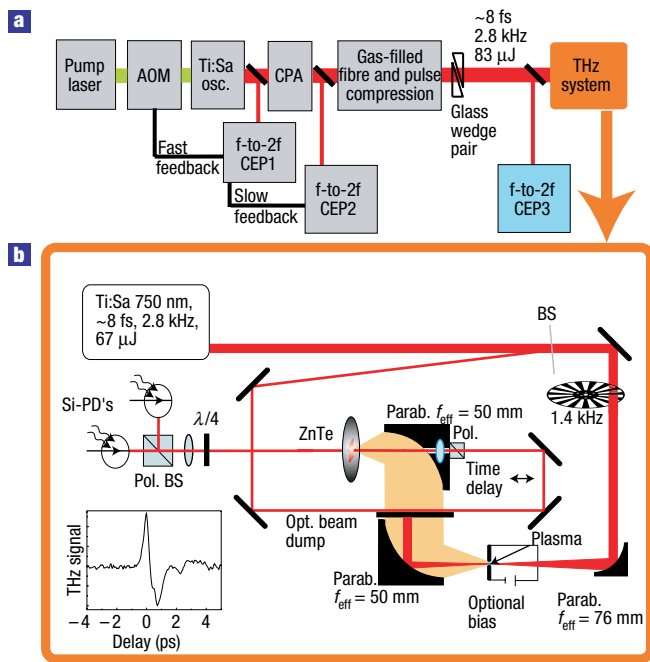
a

Pump laser

AOM

Ti:Sa osc.

CPA

Gas-filled fibre and pulse compression

~8 fs
2.8 kHz
83 μJ

Glass wedge pair

THz system

Fast feedback

f-to-2f CEP1

Slow feedback

f-to-2f CEP2

f-to-2f CEP3

b

Ti:Sa 750 nm, ~8 fs, 2.8 kHz, 67 μJ

BS

1.4 kHz

Si-PD's

$\lambda/4$

Pol. BS

ZnTe

Parab. $f_{\text{eff}}$ = 50 mm

Pol.

Time delay

Opt. beam dump

Plasma

Parab. $f_{\text{eff}}$ = 50 mm

Optional bias

Parab. $f_{\text{eff}}$ = 76 mm

THz signal

−4 −2 0 2 4

Delay (ps)